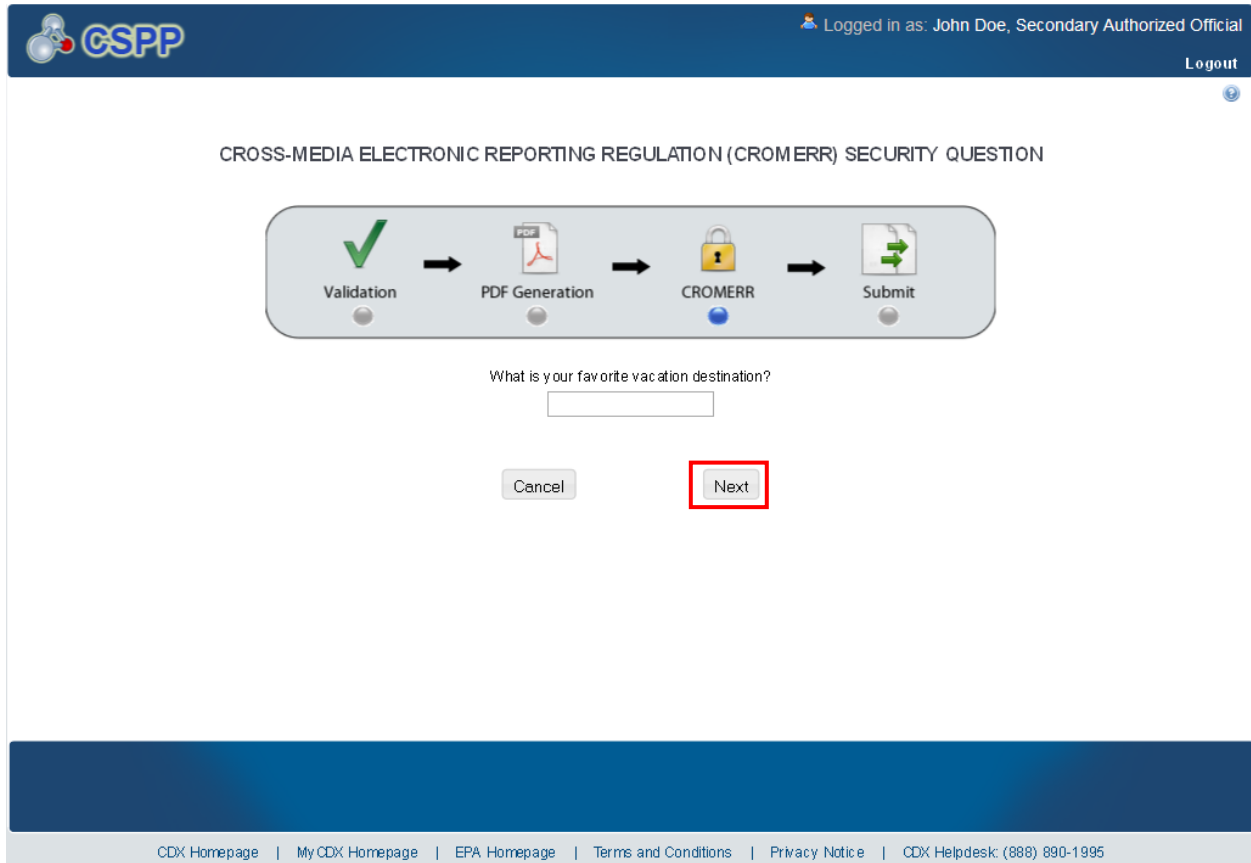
CSPP

Logged in as: John Doe, Secondary Authorized Official

Logout

CROSS-MEDIA ELECTRONIC REPORTING REGULATION (CROMERR) SECURITY QUESTION

Validation

PDF

PDF Generation

CROMERR

Submit

What is your favorite vacation destination?

Cancel

Next

CDX Homepage | MyCDX Homepage | EPA Homepage | Terms and Conditions | Privacy Notice | CDX Helpdesk: (888) 890-1995